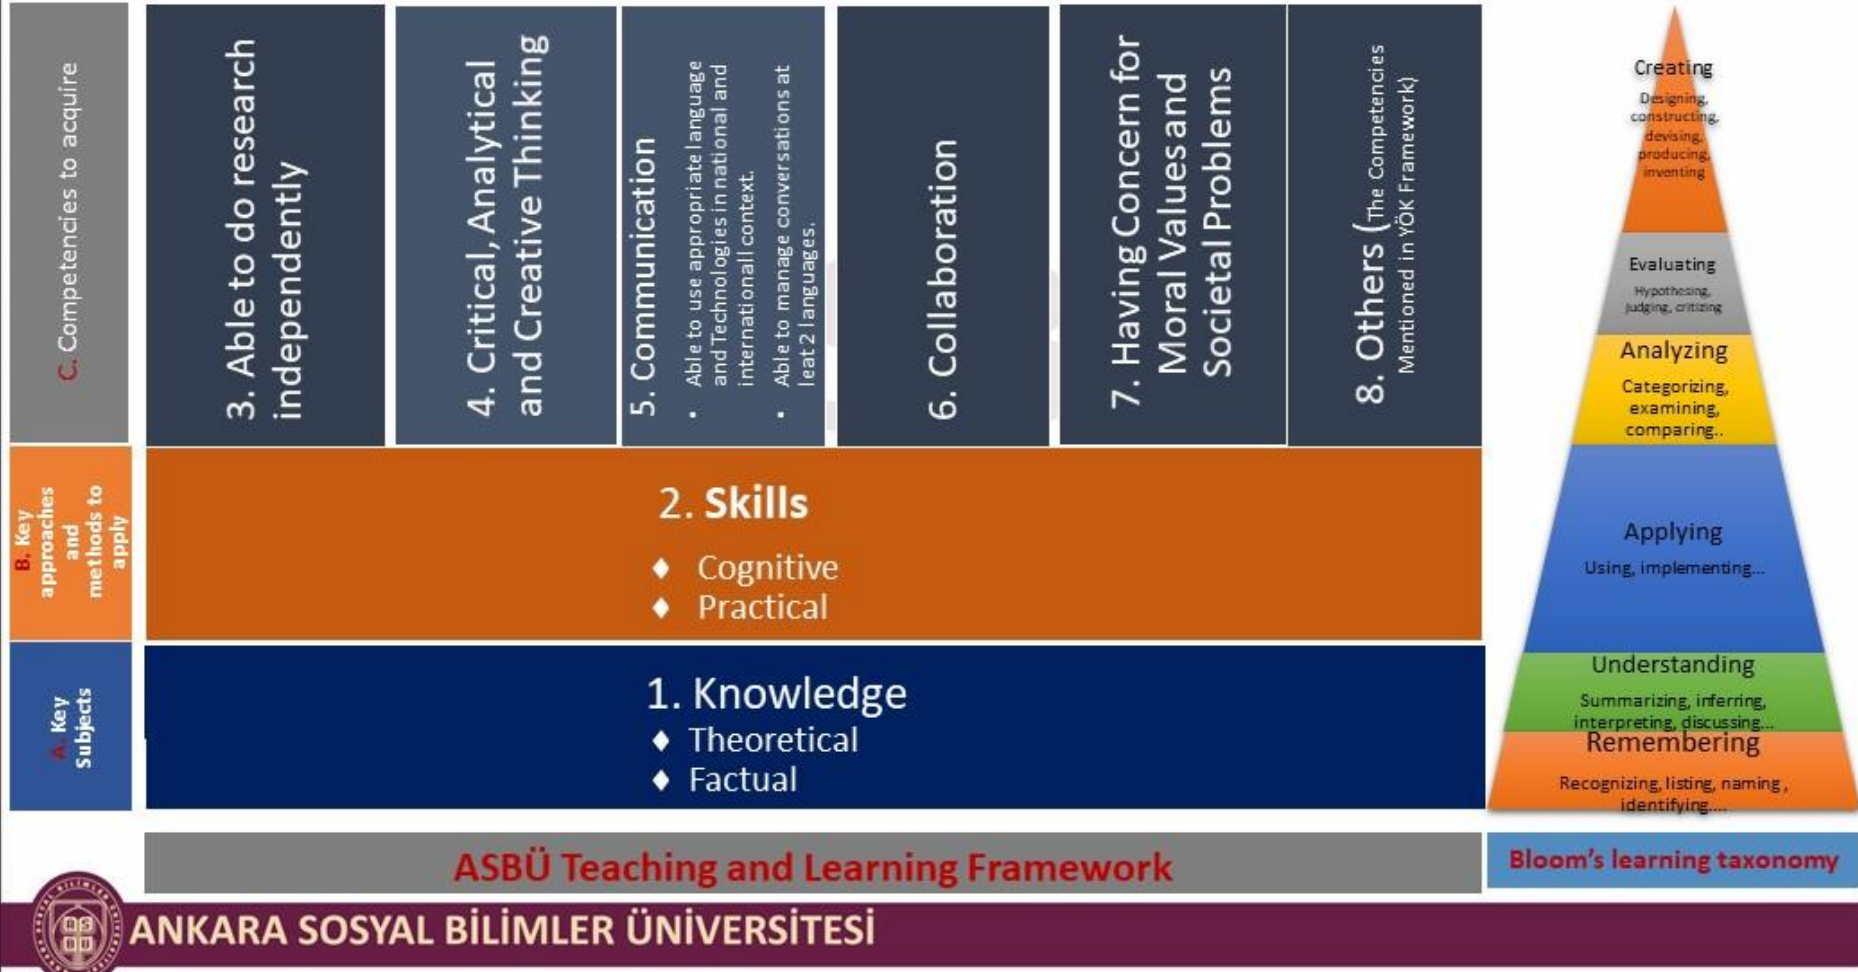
C. Competencies to acquire

3. Able to do research independently

4. Critical, Analytical and Creative Thinking

5. Communication
- Able to use appropriate language and Technologies in national and internationall context.
- Able to manage conversations at leat 2 languages.

6. Collaboration

7. Having Concern for Moral Values and Societal Problems

8. Others (The Competencies Mentioned in YÖK Framework)

B. Key approaches and methods to apply

2. Skills
♦ Cognitive
♦ Practical

A. Key Subjects

1. Knowledge
♦ Theoretical
♦ Factual

Creating
Designing, constructing, devising, producing, inventing

Evaluating
Hypothesing, judging, critizing

Analyzing
Categorizing, examining, comparing..

Applying
Using, implementing...

Understanding
Summarizing, inferring, interpreting, discussing...

Remembering
Recognizing, listing, naming, identifying....

ASBÜ Teaching and Learning Framework

Bloom's learning taxonomy

ANKARA SOSYAL BİLİMLER ÜNİVERSİTESİ